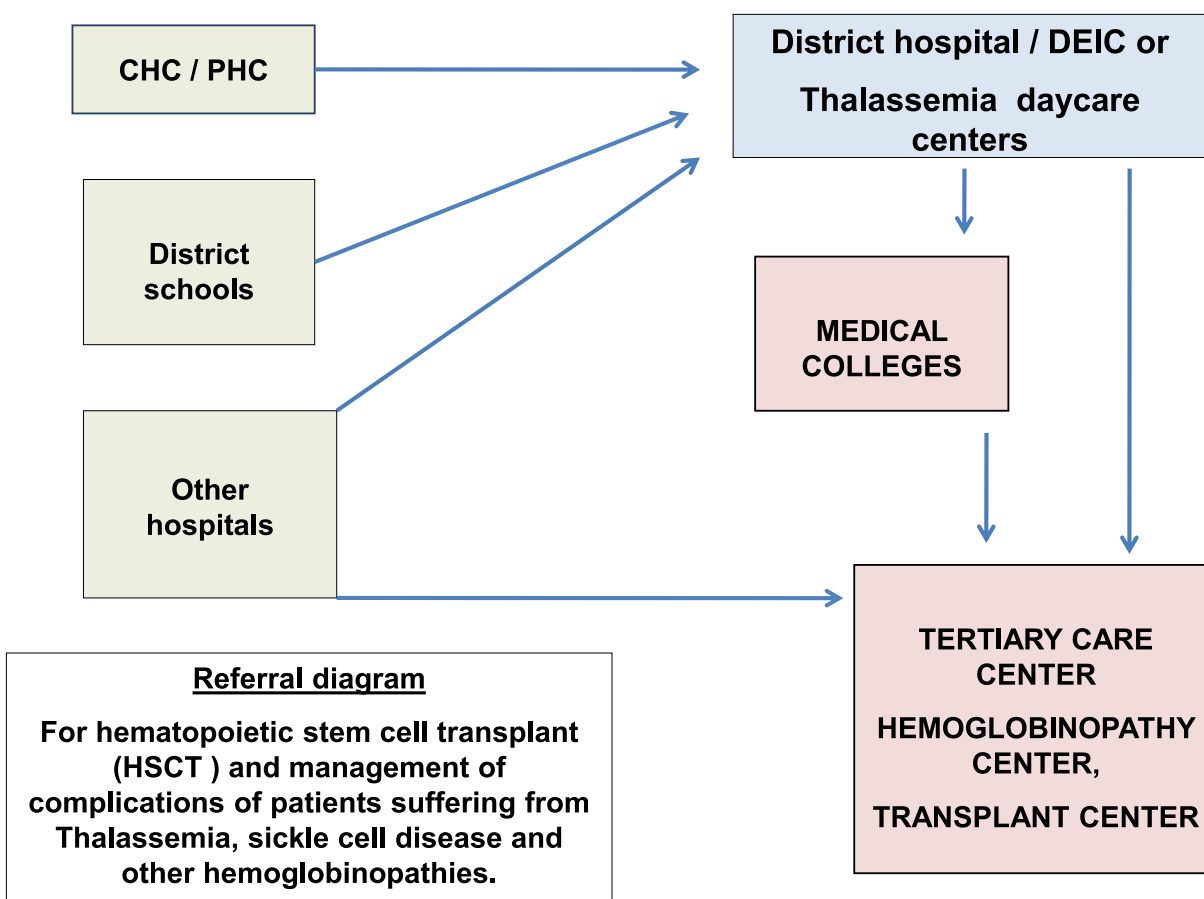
CHC / PHC

District hospital / DEIC or Thalassemia daycare centers

District schools

MEDICAL COLLEGES

Other hospitals

TERTIARY CARE CENTER

HEMOGLOBINOPATHY CENTER,

TRANSPLANT CENTER

Referral diagram

For hematopoietic stem cell transplant (HSCT ) and management of complications of patients suffering from Thalassemia, sickle cell disease and other hemoglobinopathies.